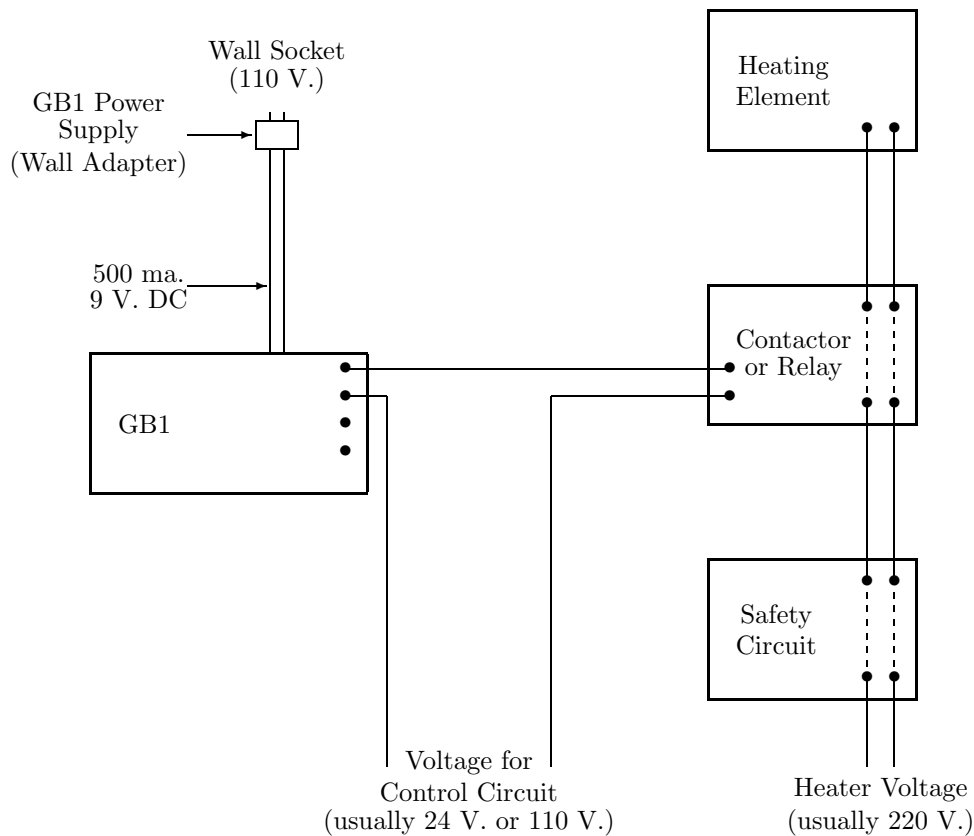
Wall Socket
(110 V.)

GB1 Power
Supply
(Wall Adapter)

Heating
Element

500 ma.
9 V. DC

Contactor
or Relay

GB1

Safety
Circuit

Voltage for
Control Circuit
(usually 24 V. or 110 V.)

Heater Voltage
(usually 220 V.)